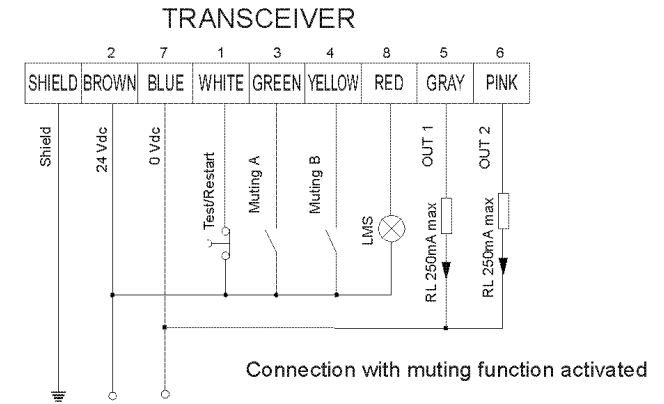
TRANSCEIVER

| | 2 | 7 | 1 | 3 | 4 | 8 | 5 | 6 |
|---|---|---|---|---|---|---|---|---|
| SHIELD | BROWN | BLUE | WHITE | GREEN | YELLOW | RED | GRAY | PINK |

Shield

24 Vdc

0 Vdc

Test/Restart

Muting A

Muting B

LMS

OUT 1

RL 250mA max

OUT 2

RL 250mA max

Connection with muting function activated